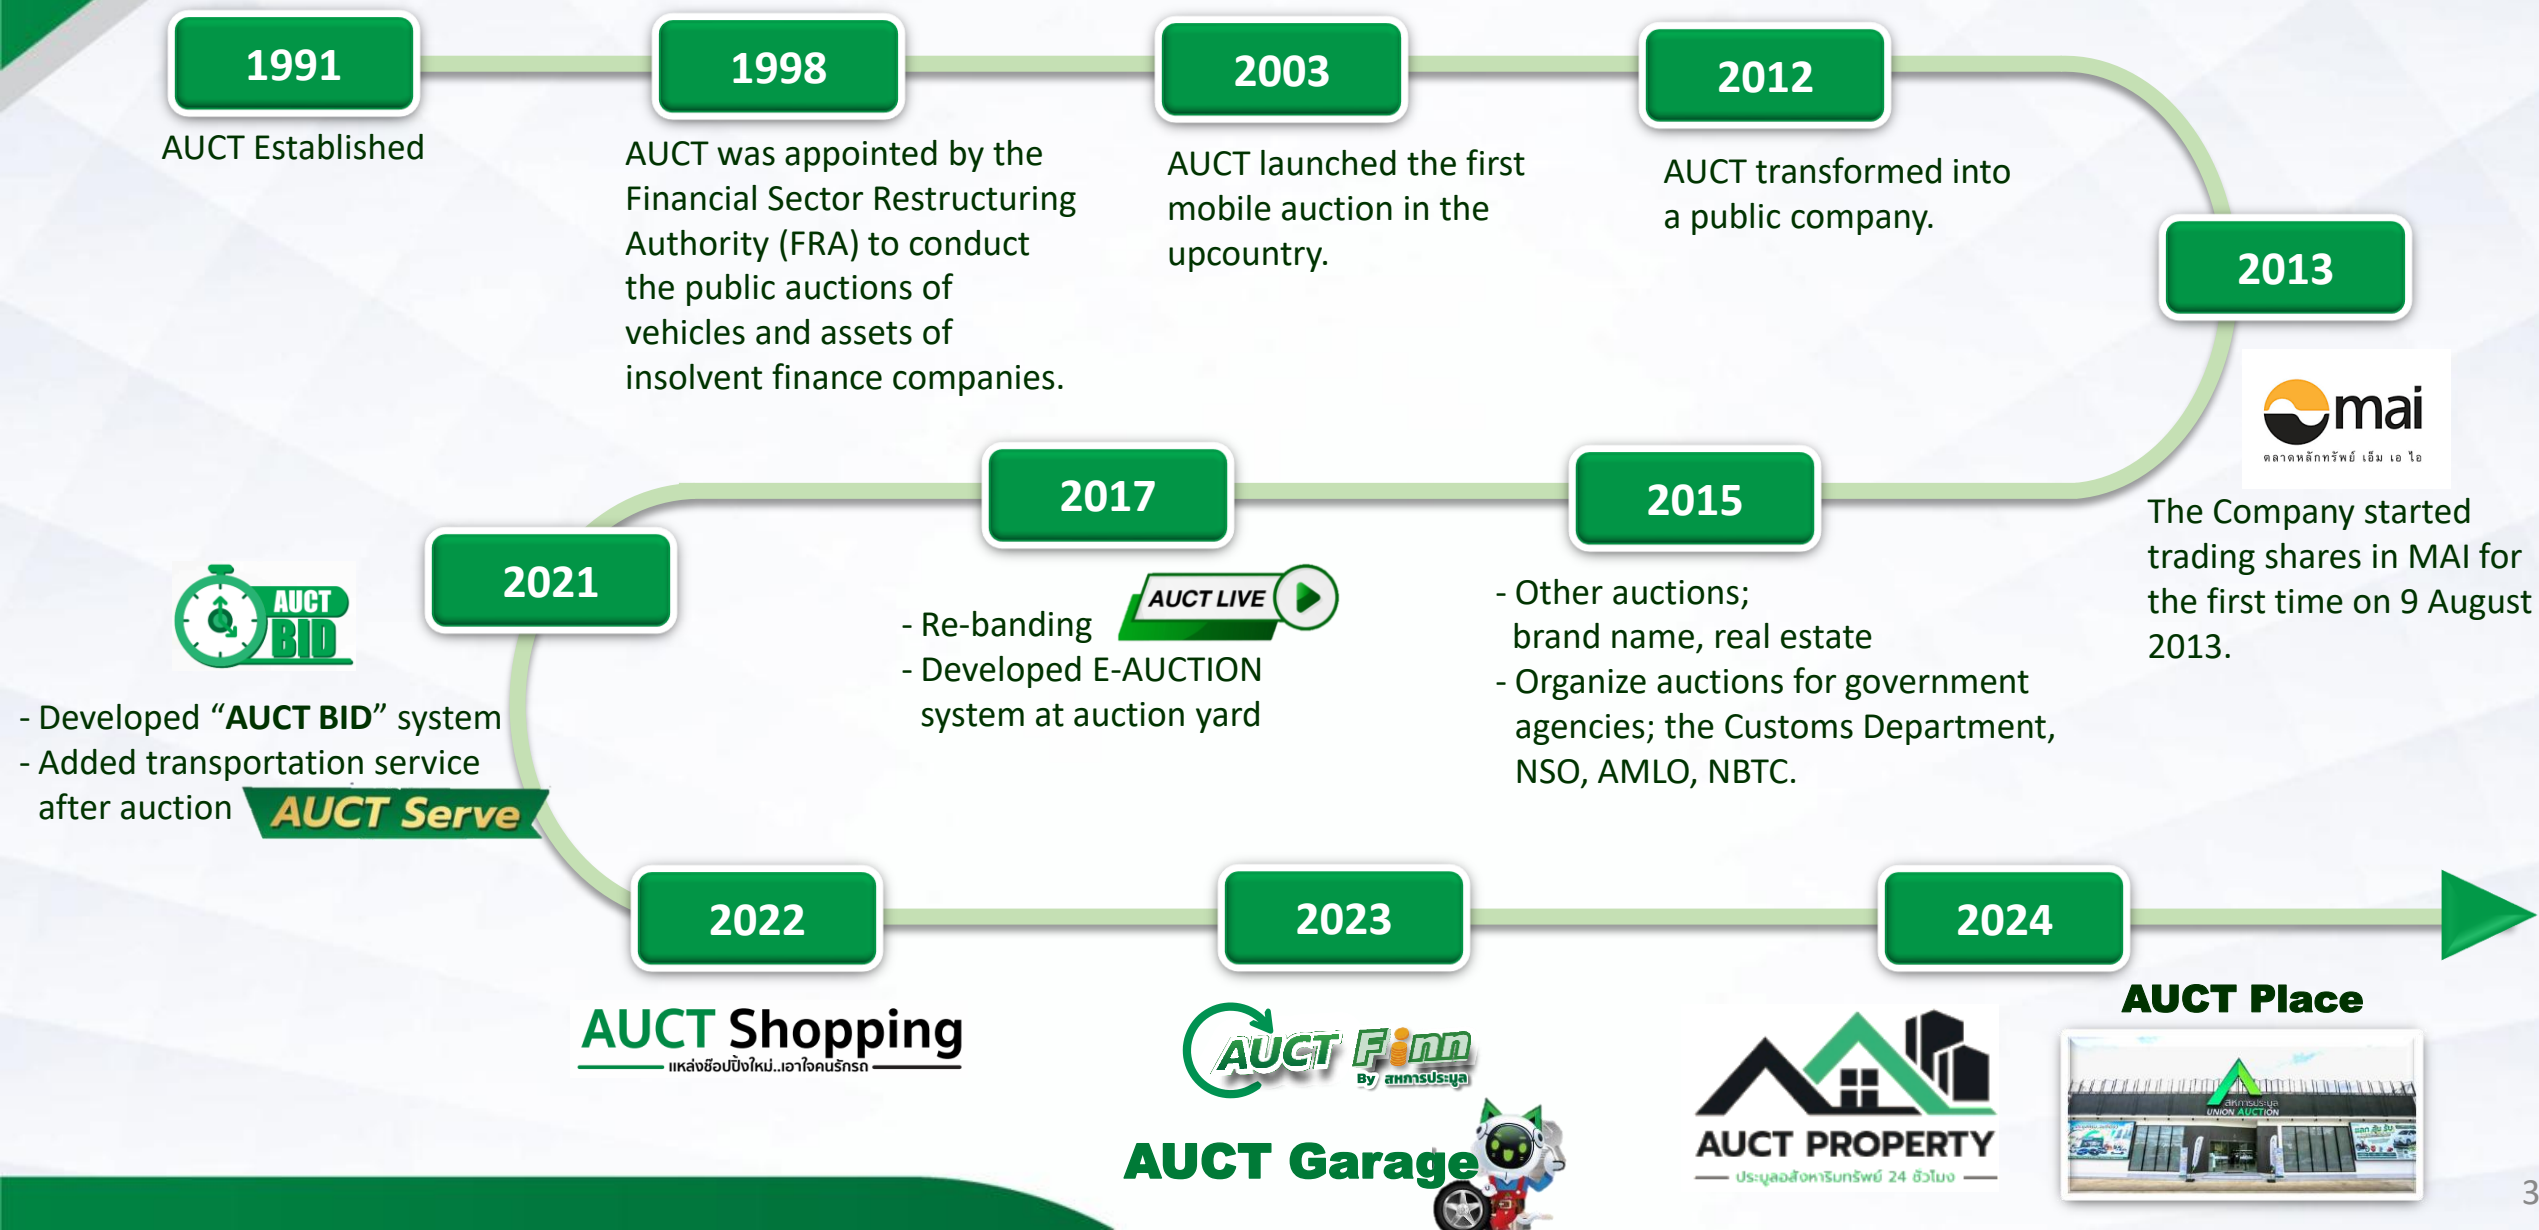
1991

AUCT Established

1998

AUCT was appointed by the Financial Sector Restructuring Authority (FRA) to conduct the public auctions of vehicles and assets of insolvent finance companies.

2003

AUCT launched the first mobile auction in the upcountry.

2012

AUCT transformed into a public company.

2013

mai
ตลาดหลักทรัพย์ เอ็ม เอ ไอ

The Company started trading shares in MAI for the first time on 9 August 2013.

2015

- Other auctions; brand name, real estate
- Organize auctions for government agencies; the Customs Department, NSO, AMLO, NBTC.

2017

AUCT LIVE

- Re-banding
- Developed E-AUCTION system at auction yard

2021

AUCT BID

- Developed "**AUCT BID**" system
- Added transportation service after auction

AUCT Serve

2022

AUCT Shopping
แหล่งช้อปปิ้งใหม่..เอาใจคนรักรถ

2023

AUCT Finn
By สหการประมูล

AUCT Garage

2024

AUCT PROPERTY
ประมูลอสังหาริมทรัพย์ 24 ชั่วโมง

AUCT Place

สหการประมูล
UNION AUCTION

3